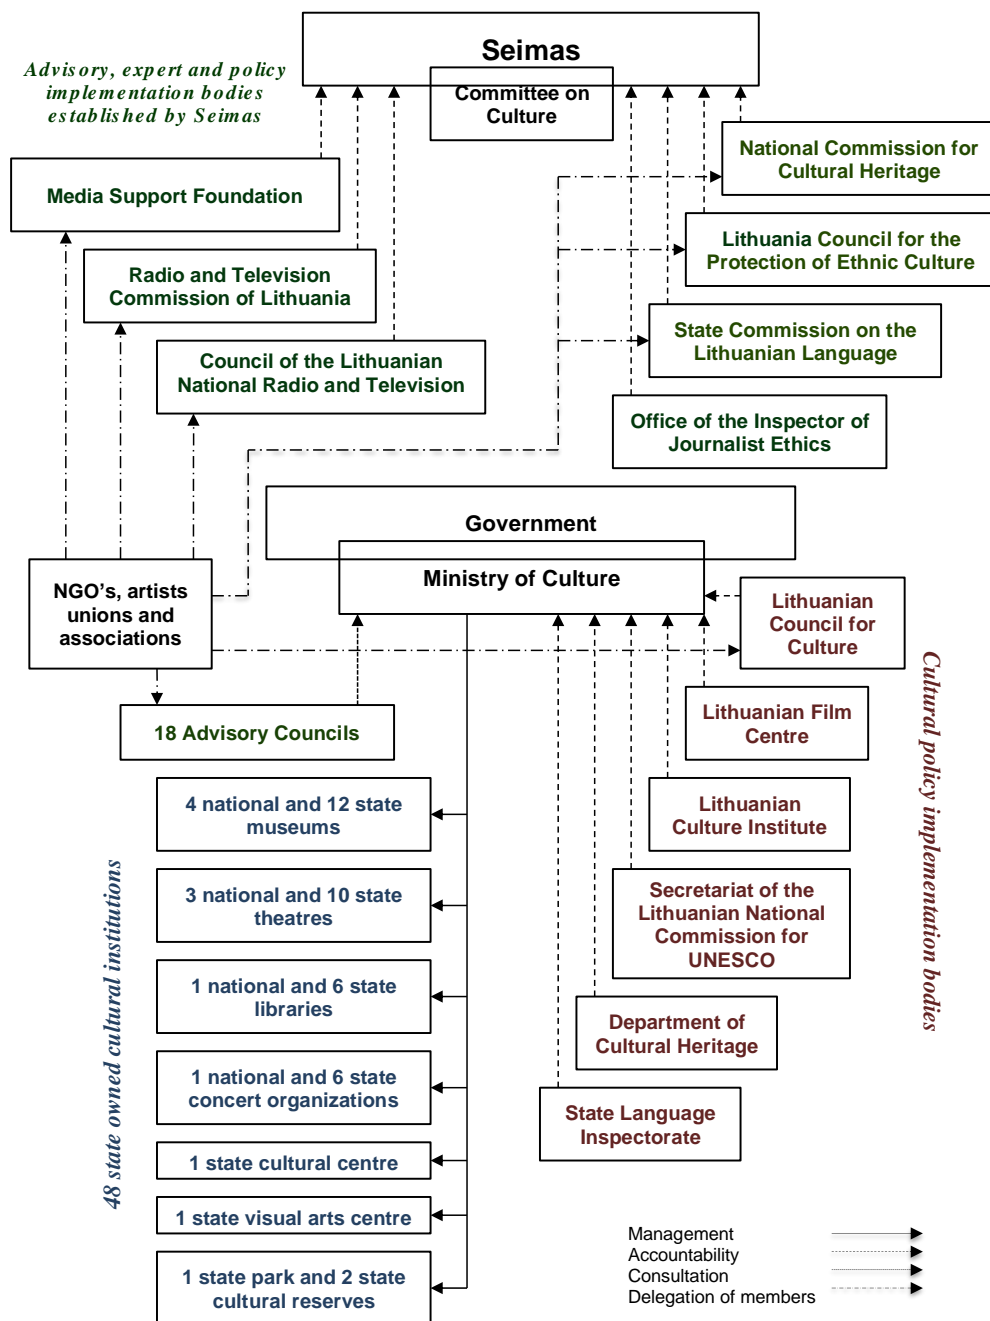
Seimas

Committee on Culture

Advisory, expert and policy implementation bodies established by Seimas

Media Support Foundation

Radio and Television Commission of Lithuania

Council of the Lithuanian National Radio and Television

National Commission for Cultural Heritage

Lithuania Council for the Protection of Ethnic Culture

State Commission on the Lithuanian Language

Office of the Inspector of Journalist Ethics

Government

Ministry of Culture

NGO's, artists unions and associations

18 Advisory Councils

Lithuanian Council for Culture

Lithuanian Film Centre

Lithuanian Culture Institute

Secretariat of the Lithuanian National Commission for UNESCO

Department of Cultural Heritage

State Language Inspectorate

Cultural policy implementation bodies

48 state owned cultural institutions

4 national and 12 state museums

3 national and 10 state theatres

1 national and 6 state libraries

1 national and 6 state concert organizations

1 state cultural centre

1 state visual arts centre

1 state park and 2 state cultural reserves

Management
Accountability
Consultation
Delegation of members